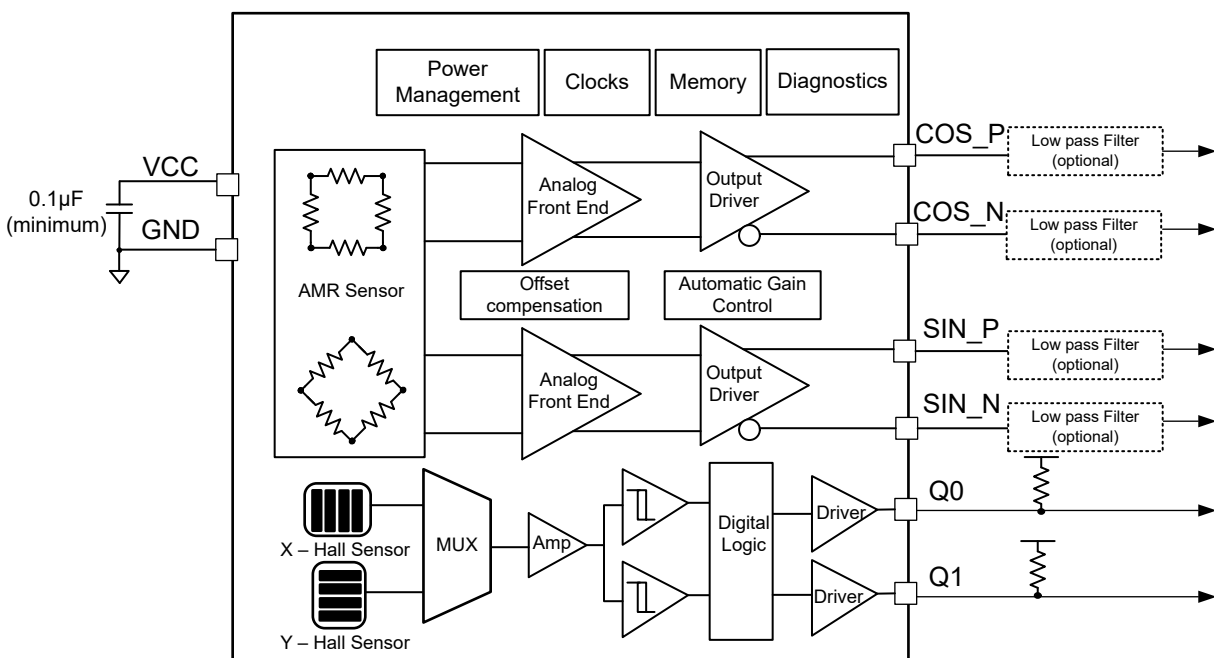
Power Management

Clocks

Memory

Diagnostics

VCC

0.1µF (minimum)

GND

AMR Sensor

Analog Front End

Output Driver

COS_P

Low pass Filter (optional)

COS_N

Low pass Filter (optional)

Offset compensation

Automatic Gain Control

SIN_P

Low pass Filter (optional)

Analog Front End

Output Driver

SIN_N

Low pass Filter (optional)

X – Hall Sensor

MUX

Amp

Digital Logic

Driver

Q0

Driver

Q1

Y – Hall Sensor